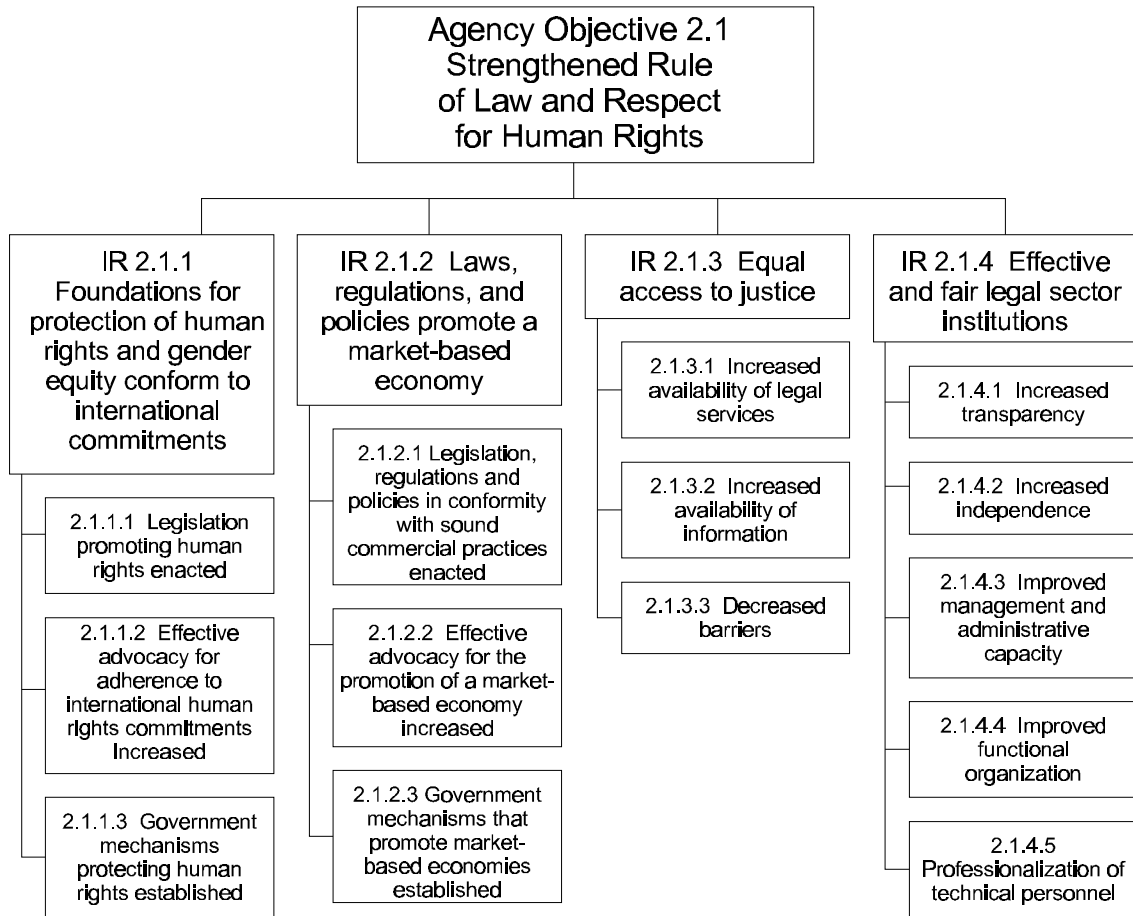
Agency Objective 2.1 Strengthened Rule of Law and Respect for Human Rights

IR 2.1.1 Foundations for protection of human rights and gender equity conform to international commitments

2.1.1.1 Legislation promoting human rights enacted

2.1.1.2 Effective advocacy for adherence to international human rights commitments increased

2.1.1.3 Government mechanisms protecting human rights established

IR 2.1.2 Laws, regulations, and policies promote a market-based economy

2.1.2.1 Legislation, regulations and policies in conformity with sound commercial practices enacted

2.1.2.2 Effective advocacy for the promotion of a market-based economy increased

2.1.2.3 Government mechanisms that promote market-based economies established

IR 2.1.3 Equal access to justice

2.1.3.1 Increased availability of legal services

2.1.3.2 Increased availability of information

2.1.3.3 Decreased barriers

IR 2.1.4 Effective and fair legal sector institutions

2.1.4.1 Increased transparency

2.1.4.2 Increased independence

2.1.4.3 Improved management and administrative capacity

2.1.4.4 Improved functional organization

2.1.4.5 Professionalization of technical personnel